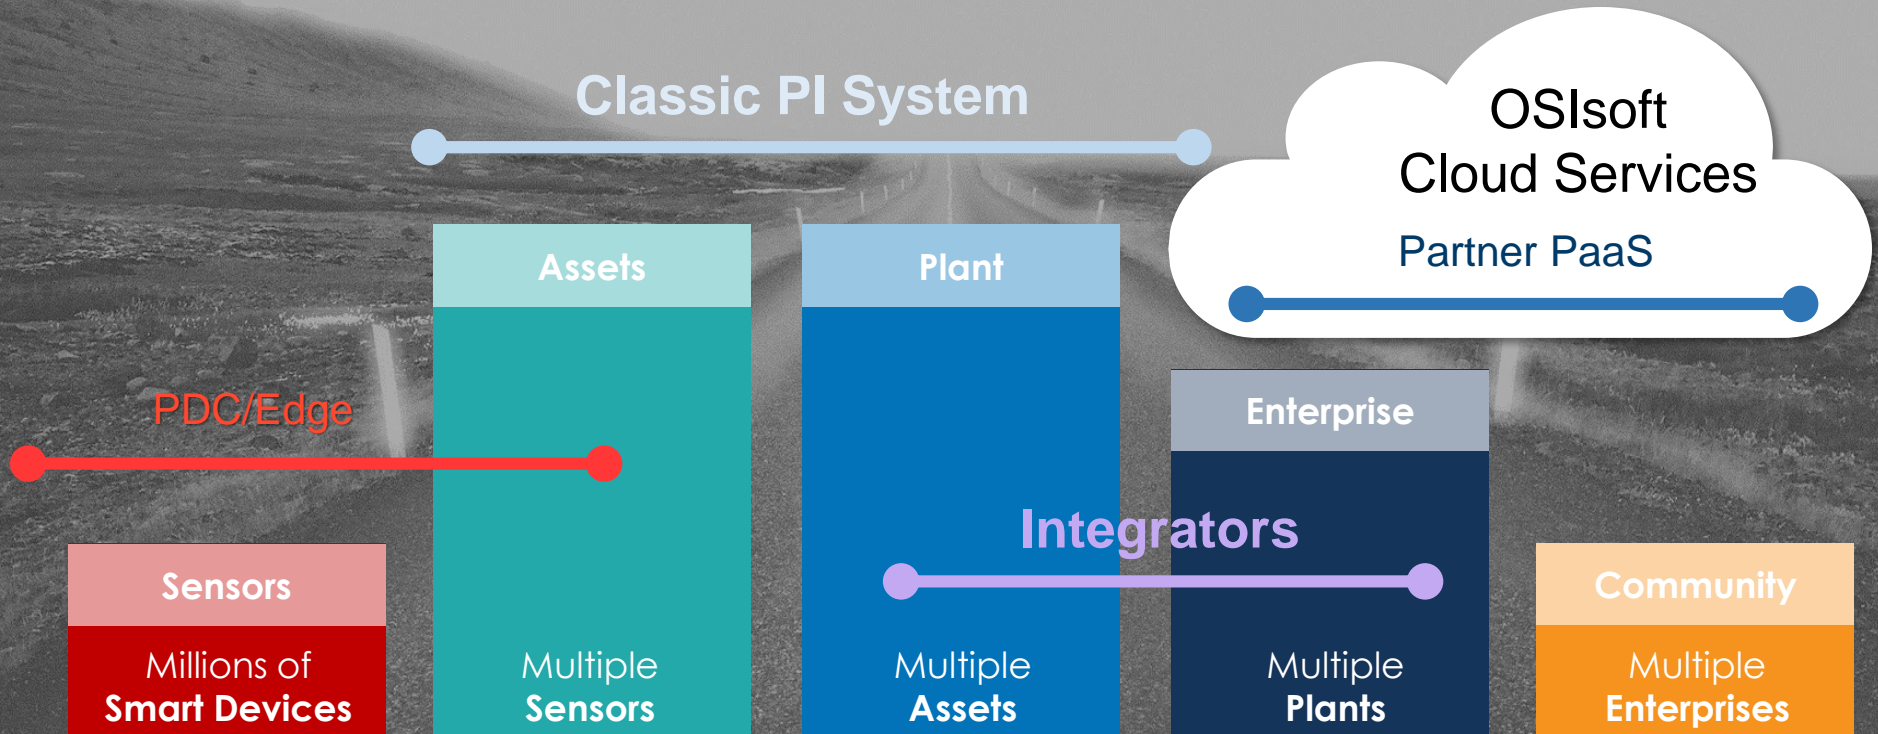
Classic PI System

OSIsoft
Cloud Services

Partner PaaS

Assets

Plant

PDC/Edge

Enterprise

Integrators

Sensors

Millions of
Smart Devices

Multiple
Sensors

Multiple
Assets

Multiple
Plants

Community

Multiple
Enterprises